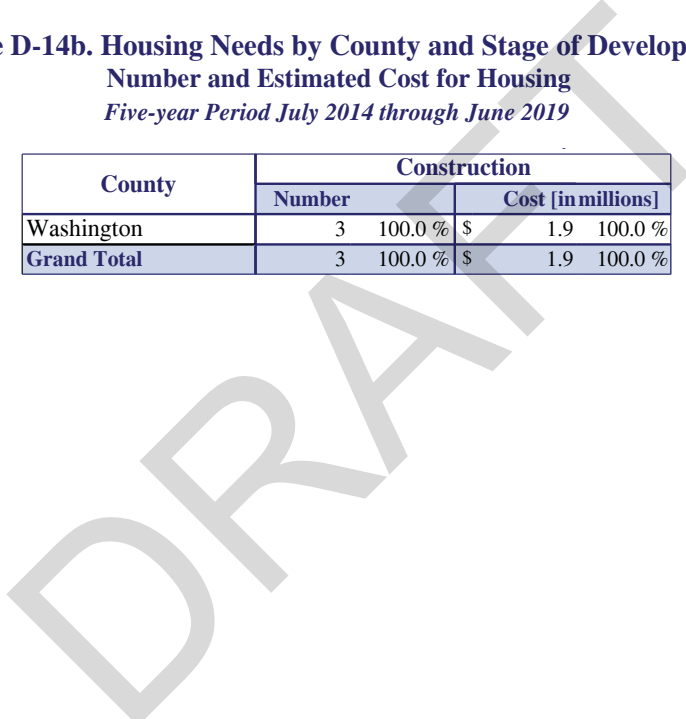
e D-14b. Housing Needs by County and Stage of Develop
Number and Estimated Cost for Housing
*Five-year Period July 2014 through June 2019*

| County | Construction | | | | |
|---|---|---|---|---|---|
| | Number | | Cost [in millions] | | |
| Washington | 3 | 100.0 % | $ | 1.9 | 100.0 % |
| Grand Total | 3 | 100.0 % | $ | 1.9 | 100.0 % |

DRAFT